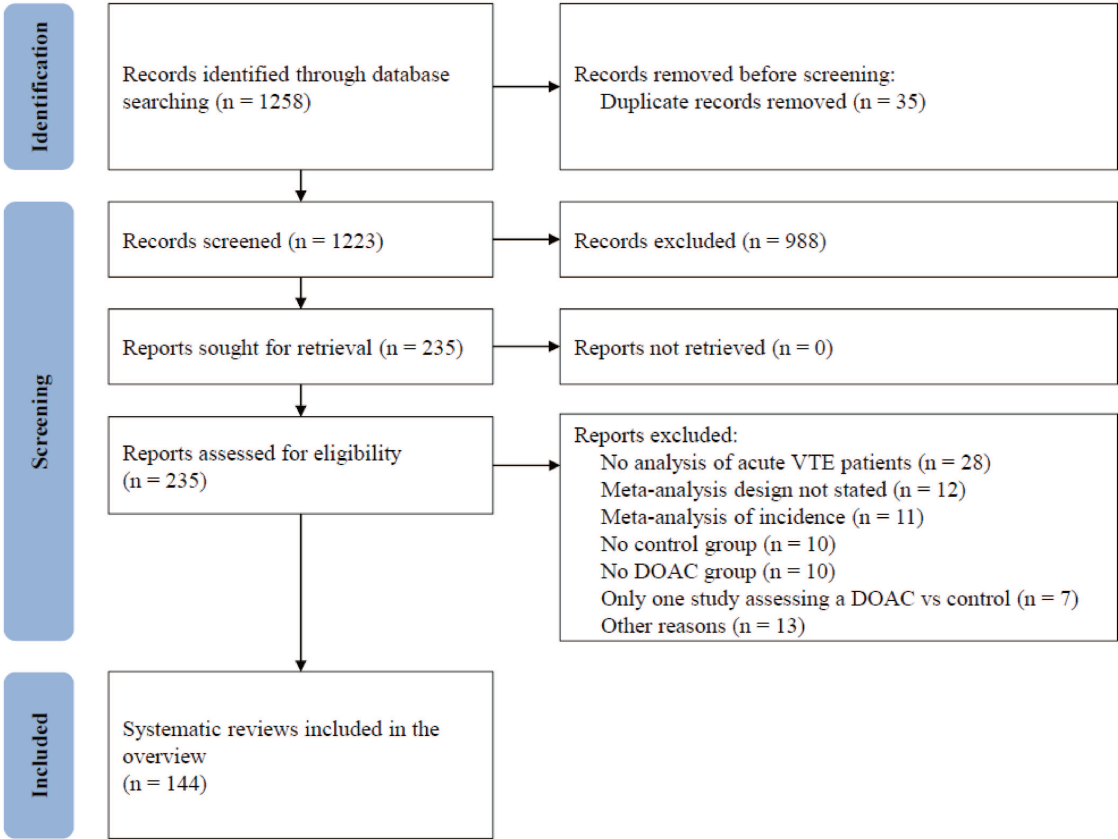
Identification

Records identified through database searching (n = 1258)

Records removed before screening:
Duplicate records removed (n = 35)

Screening

Records screened (n = 1223)

Records excluded (n = 988)

Reports sought for retrieval (n = 235)

Reports not retrieved (n = 0)

Reports assessed for eligibility (n = 235)

Reports excluded:
No analysis of acute VTE patients (n = 28)
Meta-analysis design not stated (n = 12)
Meta-analysis of incidence (n = 11)
No control group (n = 10)
No DOAC group (n = 10)
Only one study assessing a DOAC vs control (n = 7)
Other reasons (n = 13)

Included

Systematic reviews included in the overview
(n = 144)